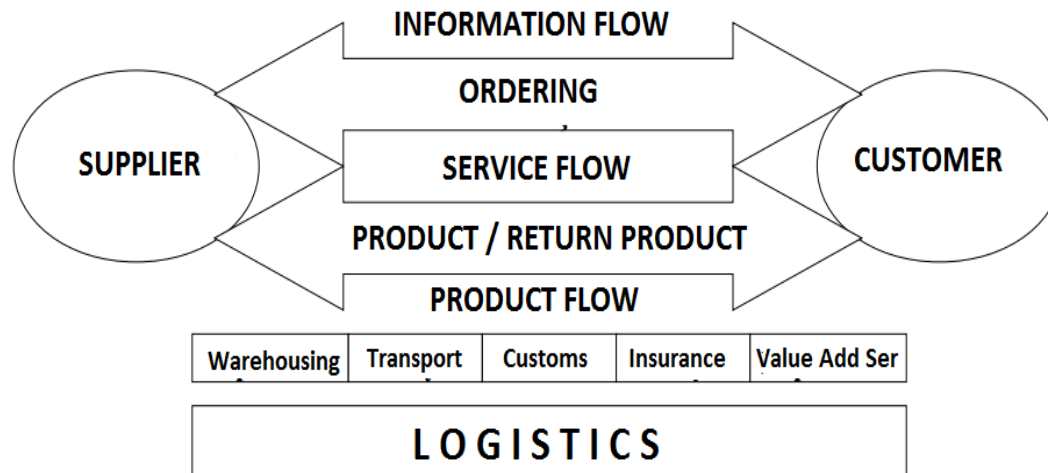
INFORMATION FLOW

ORDERING

SUPPLIER

SERVICE FLOW

CUSTOMER

PRODUCT / RETURN PRODUCT

PRODUCT FLOW

| Warehousing | Transport | Customs | Insurance | Value Add Ser |
|---|---|---|---|---|

LOGISTICS